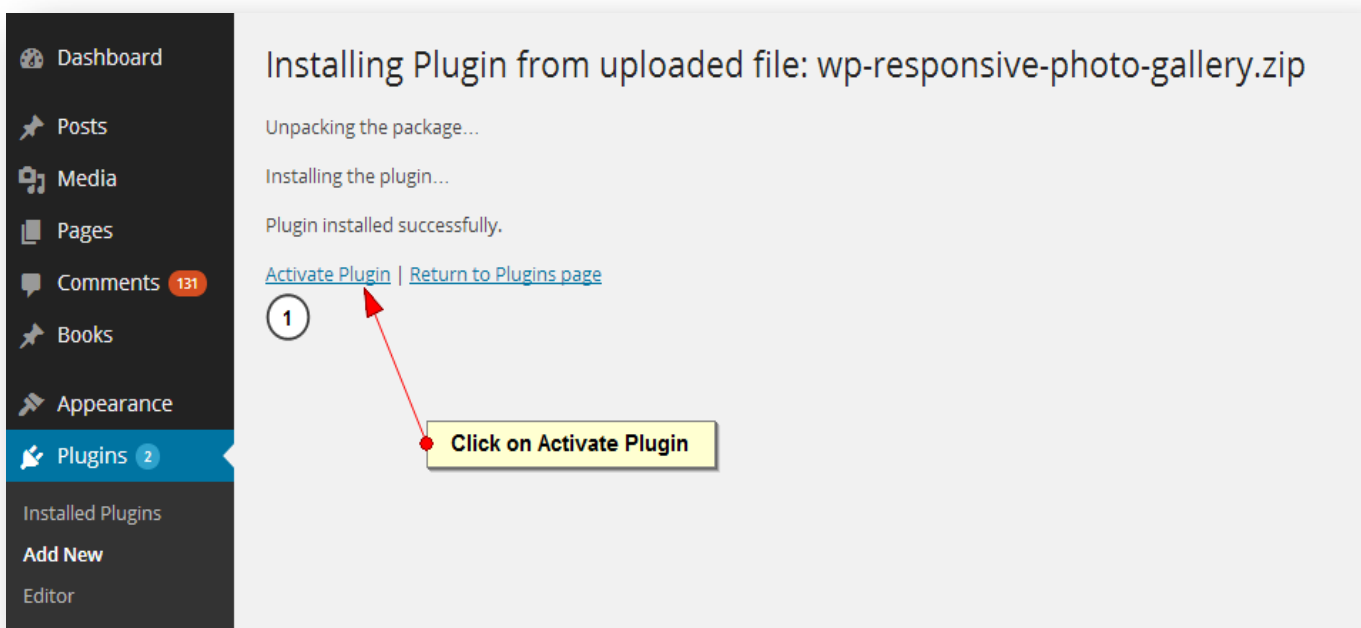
Dashboard
Posts
Media
Pages
Comments 131
Books
Appearance
Plugins 2
Installed Plugins
Add New
Editor

Installing Plugin from uploaded file: wp-responsive-photo-gallery.zip

Unpacking the package...

Installing the plugin...

Plugin installed successfully.

Activate Plugin | Return to Plugins page

1

Click on Activate Plugin